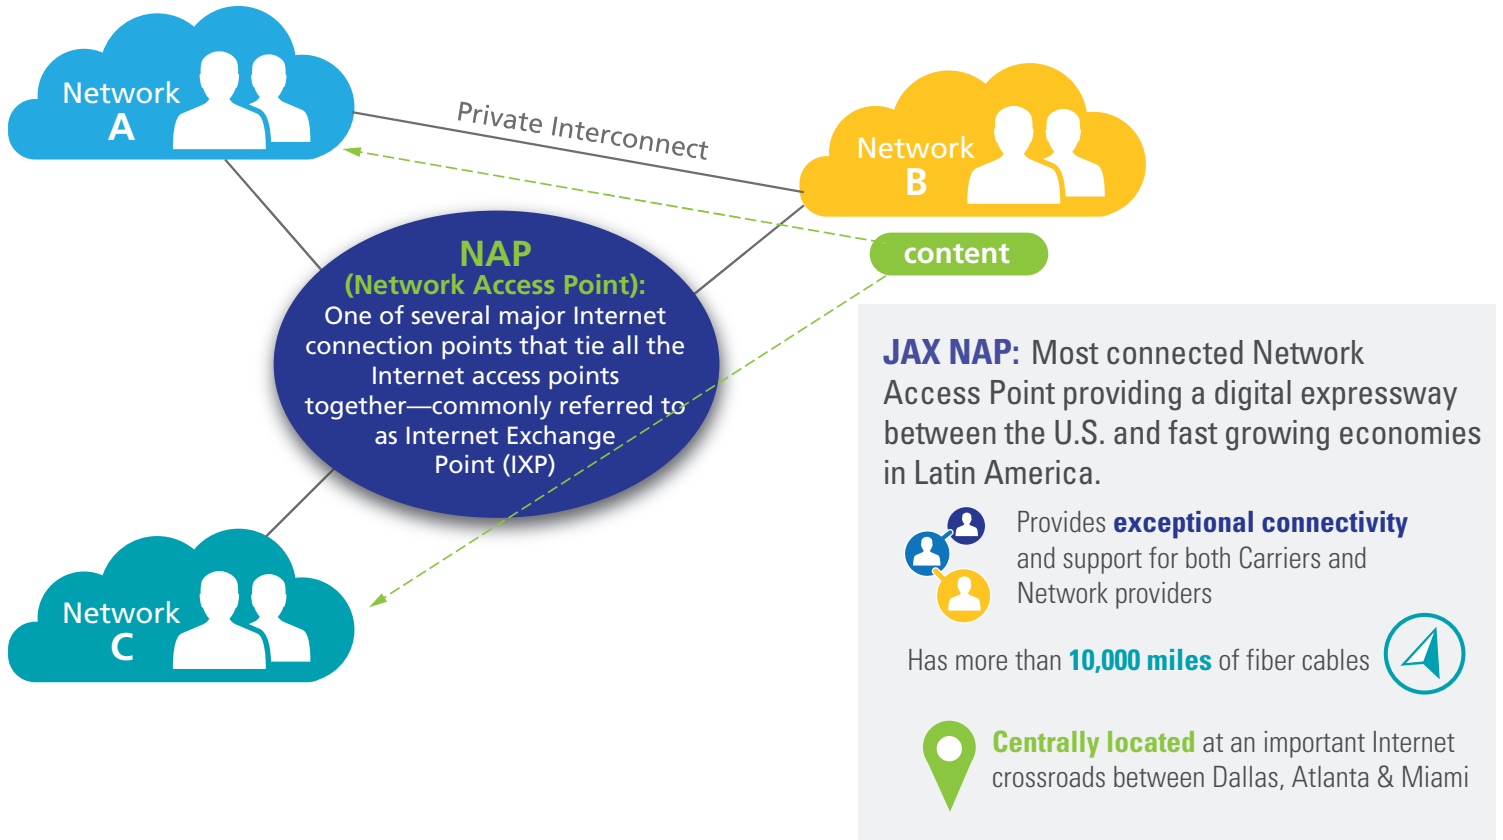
Network A

Private Interconnect

Network B

content

NAP
(Network Access Point):
One of several major Internet connection points that tie all the Internet access points together—commonly referred to as Internet Exchange Point (IXP)

Network C

JAX NAP: Most connected Network Access Point providing a digital expressway between the U.S. and fast growing economies in Latin America.

Provides exceptional connectivity and support for both Carriers and Network providers

Has more than 10,000 miles of fiber cables

Centrally located at an important Internet crossroads between Dallas, Atlanta & Miami